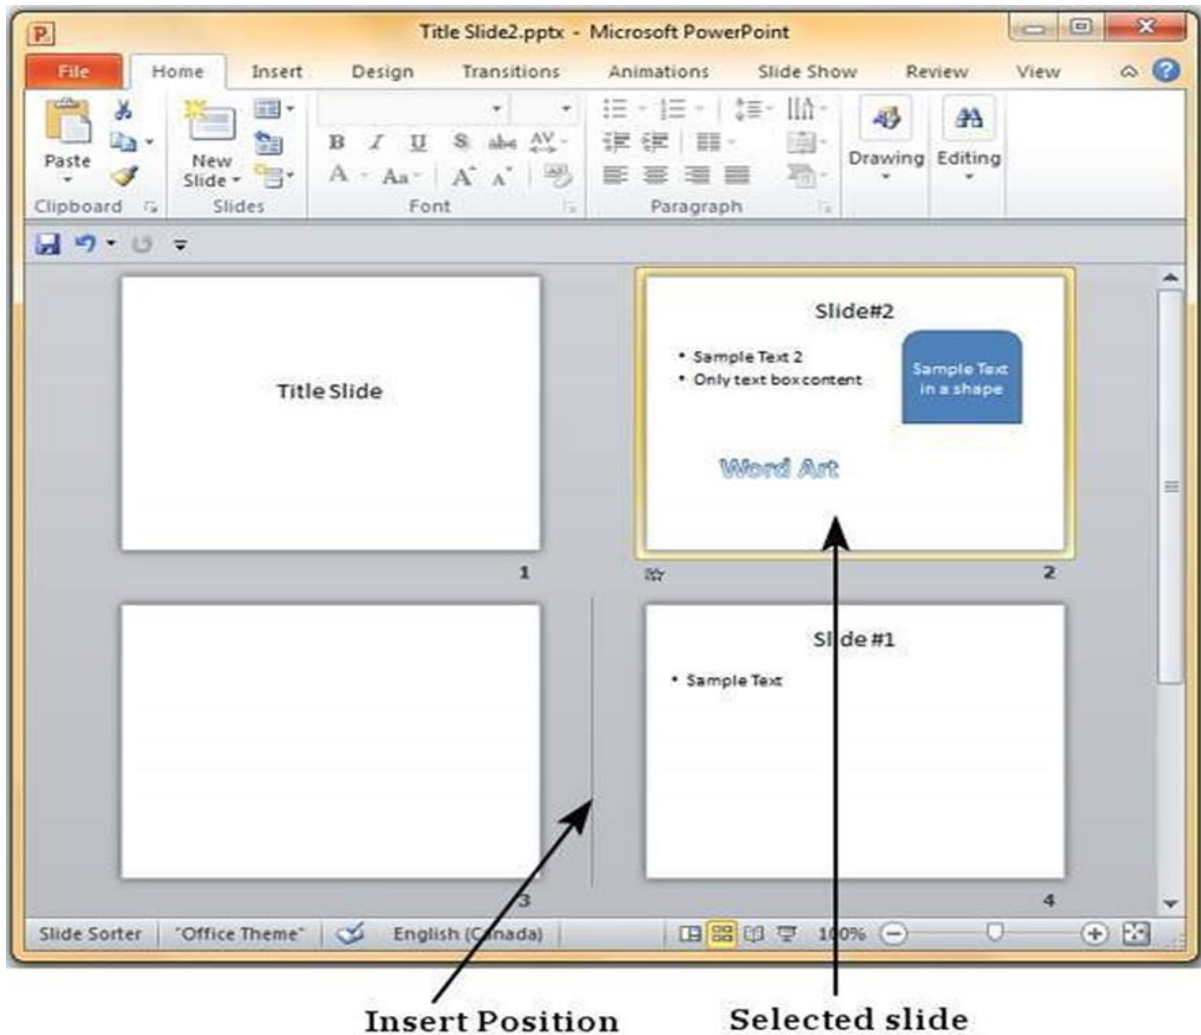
Title Slide2.pptx - Microsoft PowerPoint

File Home Insert Design Transitions Animations Slide Show Review View

Paste
Clipboard
New Slide
Slides
B I U S abc AV
A Aa A A
Font
Paragraph
Drawing
Editing

Title Slide

1

Slide#2

• Sample Text 2
• Only text box content

Sample Text in a shape

Word Art

2

3

Slide #1

• Sample Text

4

Slide Sorter "Office Theme" English (Canada) 100%

Insert Position

Selected slide